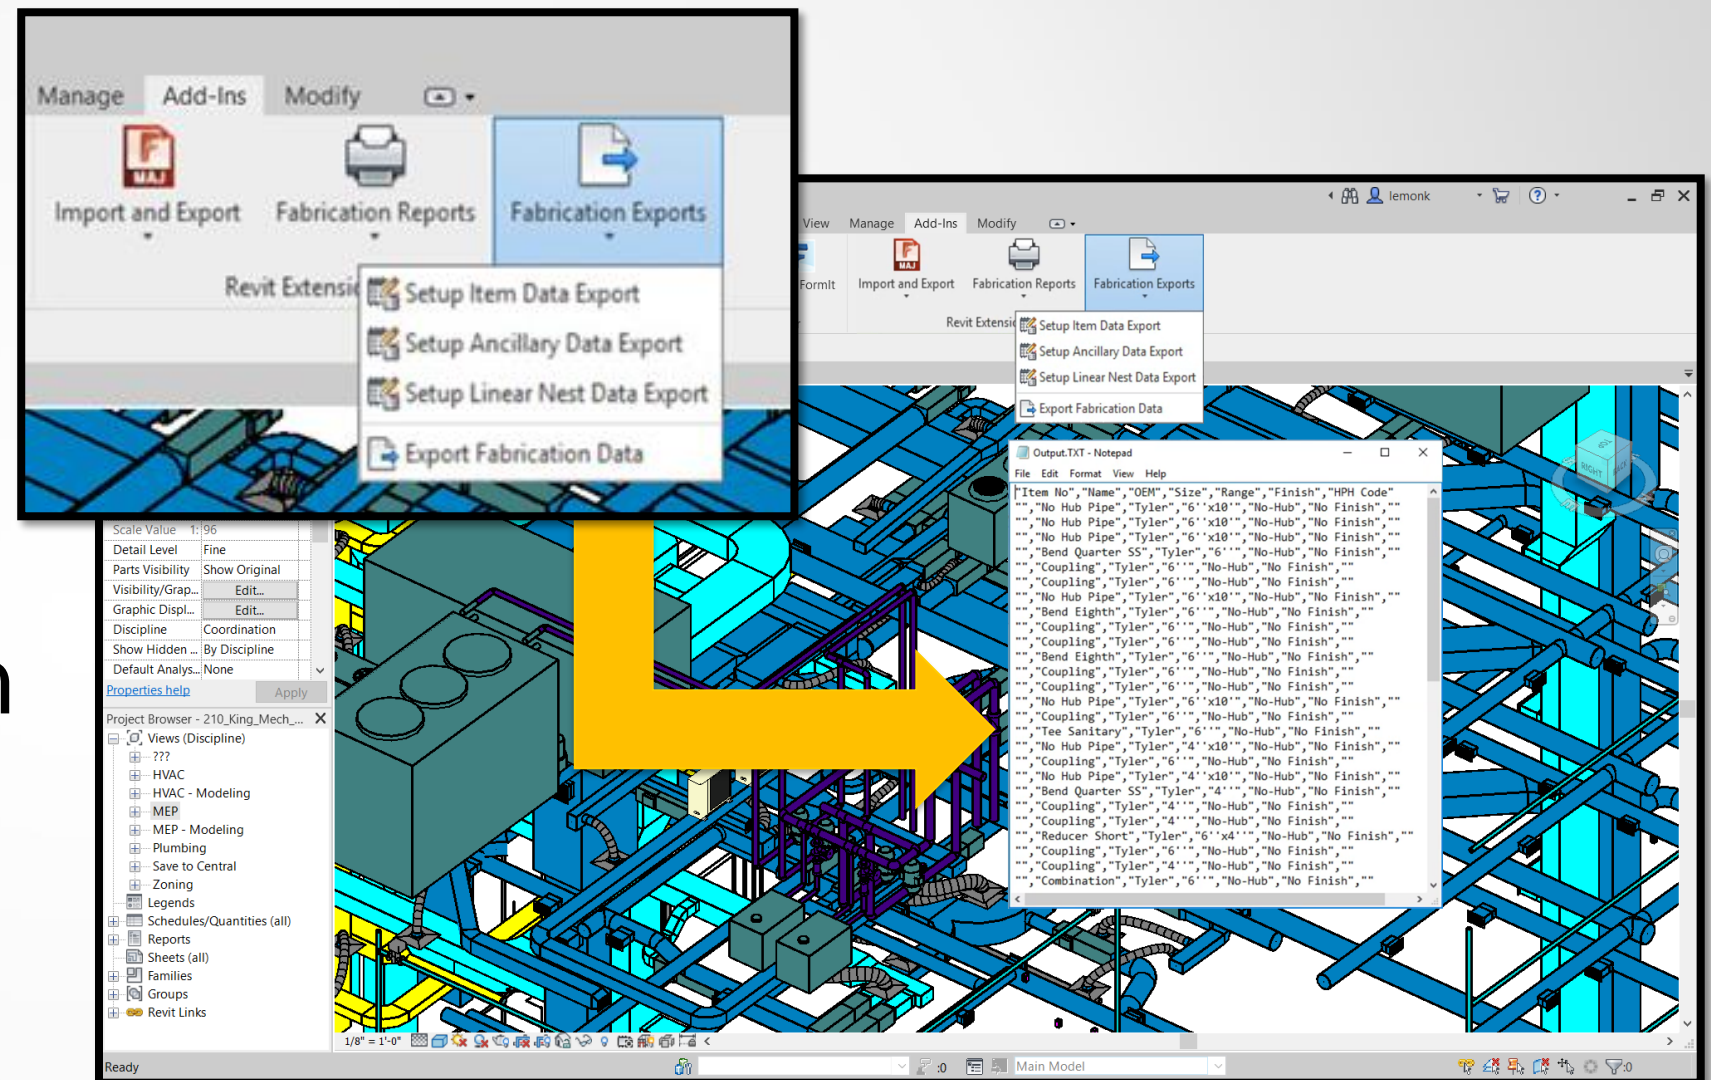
Manage Add-Ins Modify

MAJ
Import and Export
Fabrication Reports
Fabrication Exports

Revit Extensi

Setup Item Data Export
Setup Ancillary Data Export
Setup Linear Nest Data Export
Export Fabrication Data

lemonk

View Manage Add-Ins Modify

FormIt
Import and Export
Fabrication Reports
Fabrication Exports

Revit Extensi

Setup Item Data Export
Setup Ancillary Data Export
Setup Linear Nest Data Export
Export Fabrication Data

Output.TXT - Notepad
File Edit Format View Help

"Item No","Name","OEM","Size","Range","Finish","HPH Code"
"","No Hub Pipe","Tyler","6'x10'","No-Hub","No Finish",""
"","No Hub Pipe","Tyler","6'x10'","No-Hub","No Finish",""
"","No Hub Pipe","Tyler","6'x10'","No-Hub","No Finish",""
"","Bend Quarter SS","Tyler","6''","No-Hub","No Finish",""
"","Coupling","Tyler","6''","No-Hub","No Finish",""
"","Coupling","Tyler","6''","No-Hub","No Finish",""
"","No Hub Pipe","Tyler","6'x10'","No-Hub","No Finish",""
"","Bend Eighth","Tyler","6''","No-Hub","No Finish",""
"","Coupling","Tyler","6''","No-Hub","No Finish",""
"","Coupling","Tyler","6''","No-Hub","No Finish",""
"","Bend Eighth","Tyler","6''","No-Hub","No Finish",""
"","Coupling","Tyler","6''","No-Hub","No Finish",""
"","Coupling","Tyler","6''","No-Hub","No Finish",""
"","No Hub Pipe","Tyler","6'x10'","No-Hub","No Finish",""
"","Coupling","Tyler","6''","No-Hub","No Finish",""
"","Tee Sanitary","Tyler","6''","No-Hub","No Finish",""
"","No Hub Pipe","Tyler","4'x10'","No-Hub","No Finish",""
"","Coupling","Tyler","6''","No-Hub","No Finish",""
"","No Hub Pipe","Tyler","4'x10'","No-Hub","No Finish",""
"","Bend Quarter SS","Tyler","4''","No-Hub","No Finish",""
"","Coupling","Tyler","4''","No-Hub","No Finish",""
"","Coupling","Tyler","4''","No-Hub","No Finish",""
"","Reducer Short","Tyler","6'x4''","No-Hub","No Finish",""
"","Coupling","Tyler","6''","No-Hub","No Finish",""
"","Coupling","Tyler","4''","No-Hub","No Finish",""
"","Combination","Tyler","6''","No-Hub","No Finish",""

| Scale Value | 1:96 |
|---|---|
| Detail Level | Fine |
| Parts Visibility | Show Original |
| Visibility/Grap... | Edit... |
| Graphic Displ... | Edit... |
| Discipline | Coordination |
| Show Hidden ... | By Discipline |
| Default Analys... | None |

Properties help Apply

Project Browser - 210_King_Mech_...
Views (Discipline)
???
HVAC
HVAC - Modeling
MEP
MEP - Modeling
Plumbing
Save to Central
Zoning
Legends
Schedules/Quantities (all)
Reports
Sheets (all)
Families
Groups
Revit Links

1/8" = 1'-0"
Ready
:0
Main Model
:0